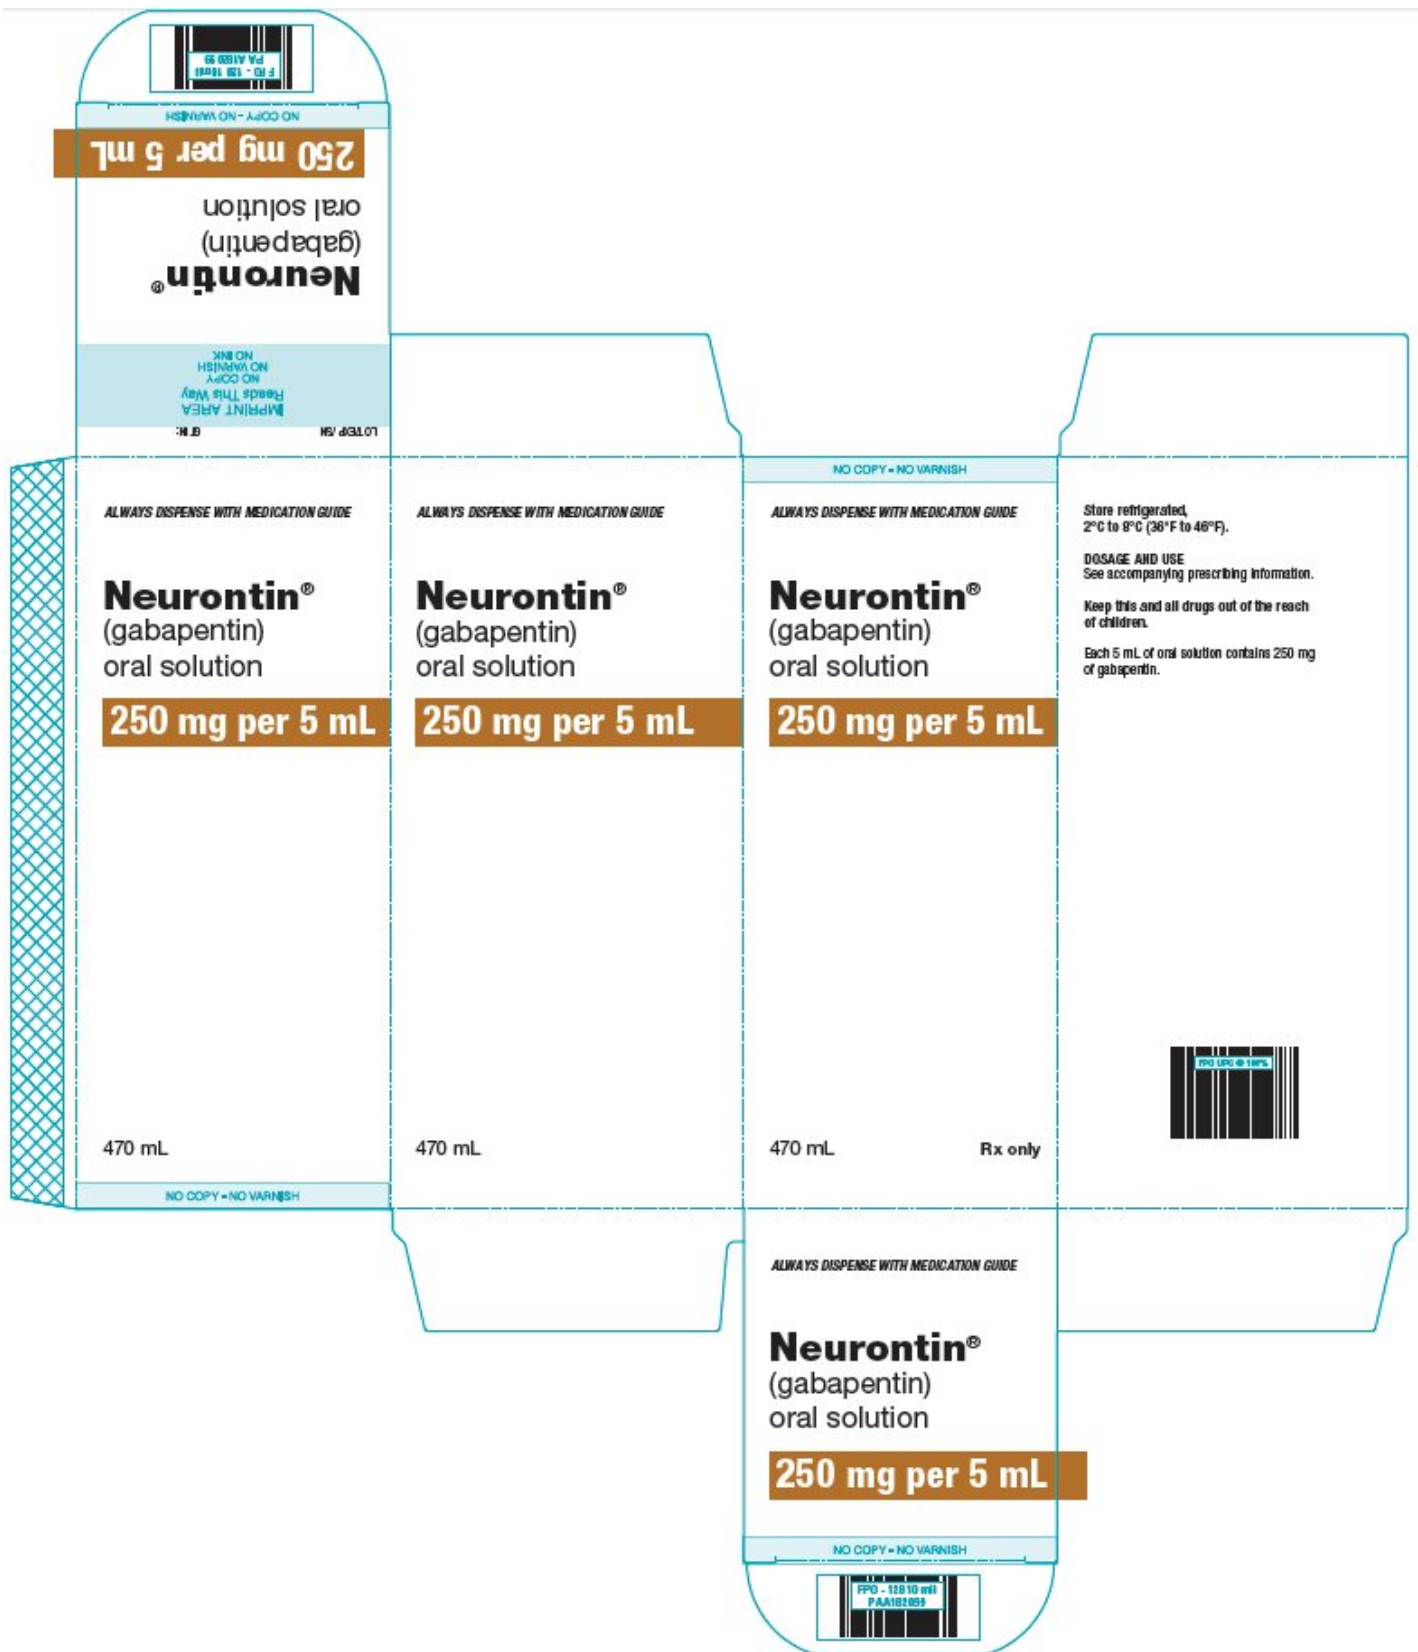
FPO - 128 10mil
PAA182059

NO COPY - NO VARNISH

250 mg per 5 mL

oral solution
(gabapentin)
Neurontin®

IMPRINT AREA
Reads This Way
NO COPY
NO VARNISH
NO INK

LOT/EXP: MFG:

ALWAYS DISPENSE WITH MEDICATION GUIDE

Neurontin®
(gabapentin)
oral solution

250 mg per 5 mL

470 mL

NO COPY - NO VARNISH

ALWAYS DISPENSE WITH MEDICATION GUIDE

Neurontin®
(gabapentin)
oral solution

250 mg per 5 mL

470 mL

NO COPY - NO VARNISH

ALWAYS DISPENSE WITH MEDICATION GUIDE

Neurontin®
(gabapentin)
oral solution

250 mg per 5 mL

470 mL

Rx only

Store refrigerated,
2°C to 8°C (36°F to 46°F).

DOSAGE AND USE
See accompanying prescribing information.

Keep this and all drugs out of the reach of children.

Each 5 mL of oral solution contains 250 mg of gabapentin.

FPO UPC @ 100%

ALWAYS DISPENSE WITH MEDICATION GUIDE

Neurontin®
(gabapentin)
oral solution

250 mg per 5 mL

NO COPY - NO VARNISH

FPO - 128 10 mil
PAA182059